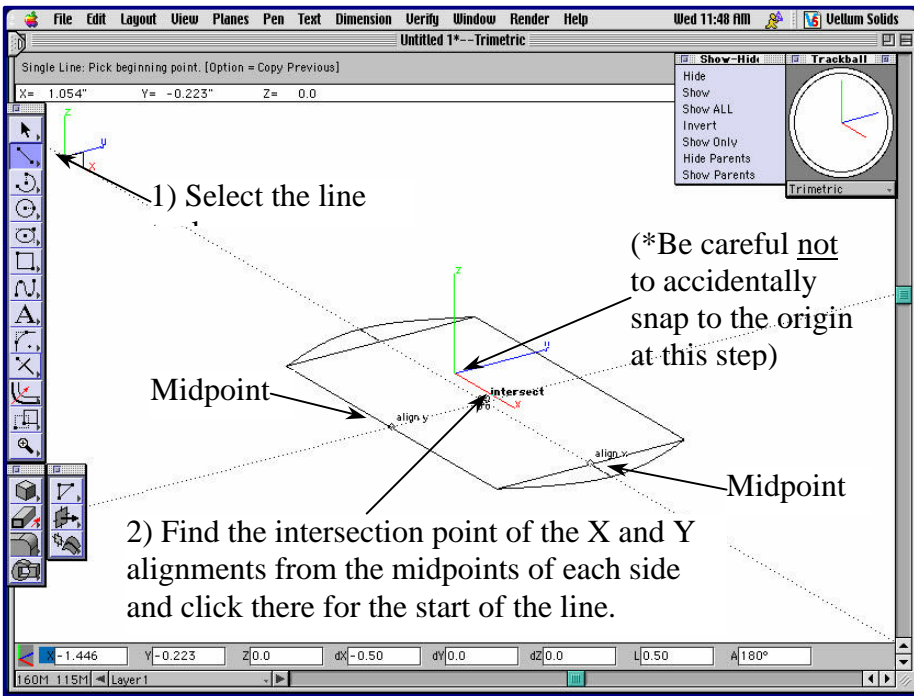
File Edit Layout View Planes Pen Text Dimension Verify Window Render Help

Wed 11:48 AM

Vellum Solids

Untitled 1*--Trimetric

Single Line: Pick beginning point. [Option = Copy Previous]

X= 1.054" Y= -0.223" Z= 0.0

Show-Hide

Hide
Show
Show ALL
Invert
Show Only
Hide Parents
Show Parents

Trackball

Trimetric

z
y
x

1) Select the line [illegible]

(*Be careful not to accidentally snap to the origin at this step)

z
y
x

Midpoint

align y

intersect

align y

Midpoint

2) Find the intersection point of the X and Y alignments from the midpoints of each side and click there for the start of the line.

X -1.446 Y -0.223 Z 0.0 dX -0.50 dY 0.0 dZ 0.0 L 0.50 A 180°

160M 115M Layer1